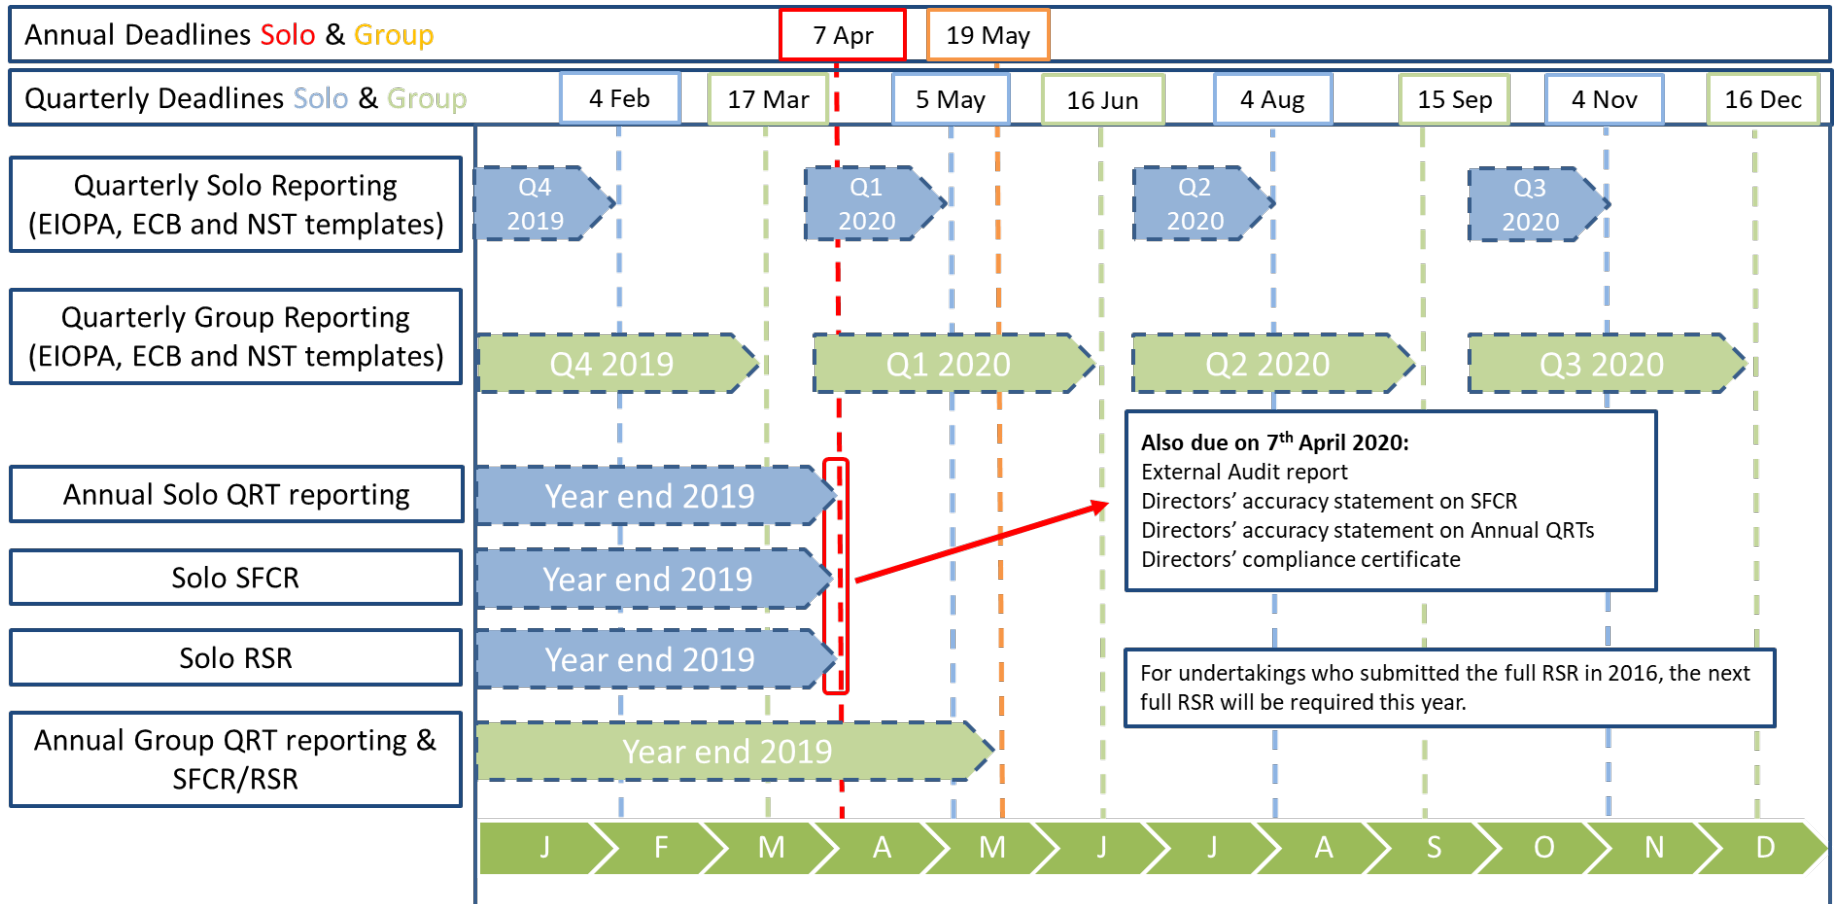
Annual Deadlines Solo & Group | 7 Apr | 19 May

Quarterly Deadlines Solo & Group | 4 Feb | 17 Mar | 5 May | 16 Jun | 4 Aug | 15 Sep | 4 Nov | 16 Dec

Quarterly Solo Reporting (EIOPA, ECB and NST templates)

Q4 2019
Q1 2020
Q2 2020
Q3 2020

Quarterly Group Reporting (EIOPA, ECB and NST templates)

Q4 2019
Q1 2020
Q2 2020
Q3 2020

Also due on 7$^{th}$ April 2020:
External Audit report
Directors' accuracy statement on SFCR
Directors' accuracy statement on Annual QRTs
Directors' compliance certificate

Annual Solo QRT reporting

Year end 2019

Solo SFCR

Year end 2019

Solo RSR

Year end 2019

For undertakings who submitted the full RSR in 2016, the next full RSR will be required this year.

Annual Group QRT reporting & SFCR/RSR

Year end 2019

J F M A M J J A S O N D